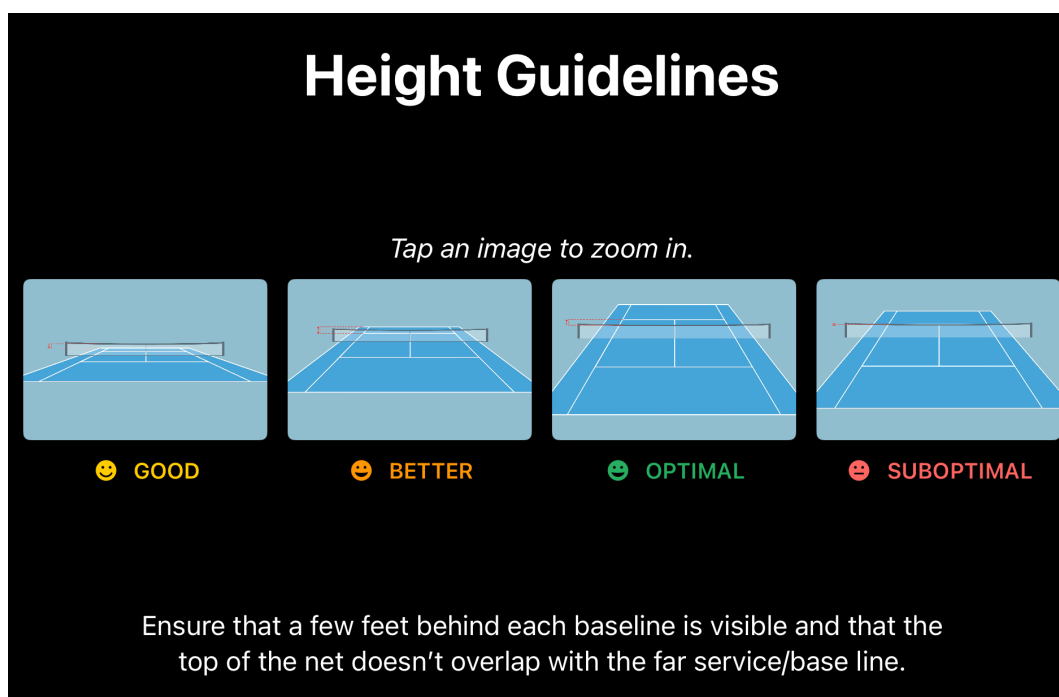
Height Guidelines

Tap an image to zoom in.

GOOD

BETTER

OPTIMAL

SUBOPTIMAL

Ensure that a few feet behind each baseline is visible and that the top of the net doesn't overlap with the far service/base line.